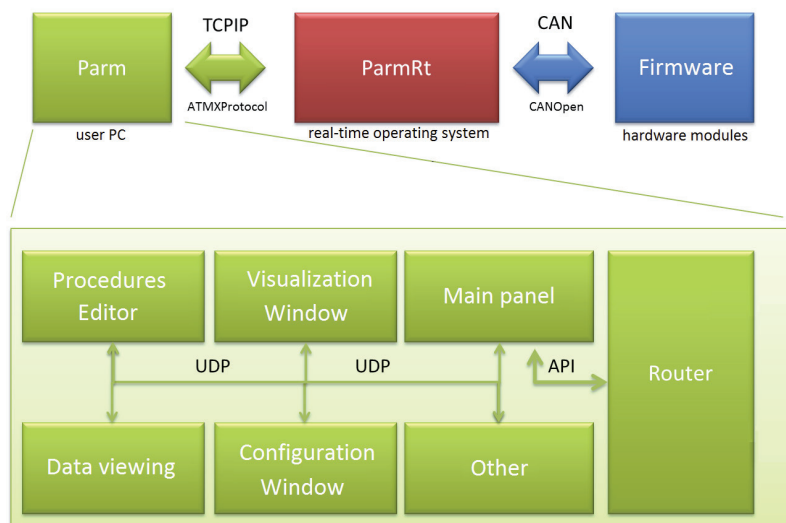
Parm

user PC

TCPIP

ATMXProtocol

ParmRt

real-time operating system

CAN

CANOpen

Firmware

hardware modules

Procedures Editor

Visualization Window

Main panel

Router

UDP

UDP

API

Data viewing

Configuration Window

Other